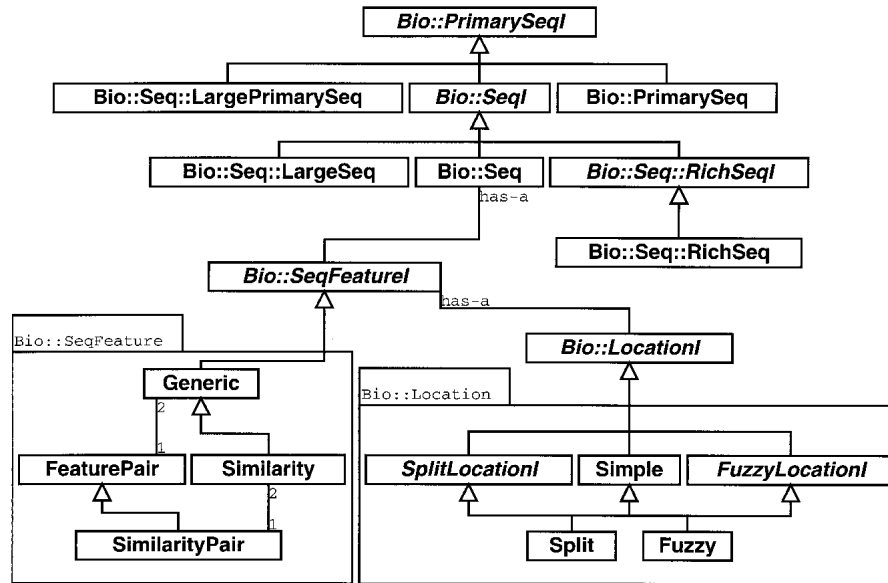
Bio::PrimarySeqI

Bio::Seq::LargePrimarySeq

Bio::SeqI

Bio::PrimarySeq

Bio::Seq::LargeSeq

Bio::Seq

Bio::Seq::RichSeqI

has-a

Bio::Seq::RichSeq

Bio::SeqFeatureI

has-a

Bio::SeqFeature

Bio::LocationI

Generic

Bio::Location

2

1

FeaturePair

Similarity

SplitLocationI

Simple

FuzzyLocationI

2

1

SimilarityPair

Split

Fuzzy